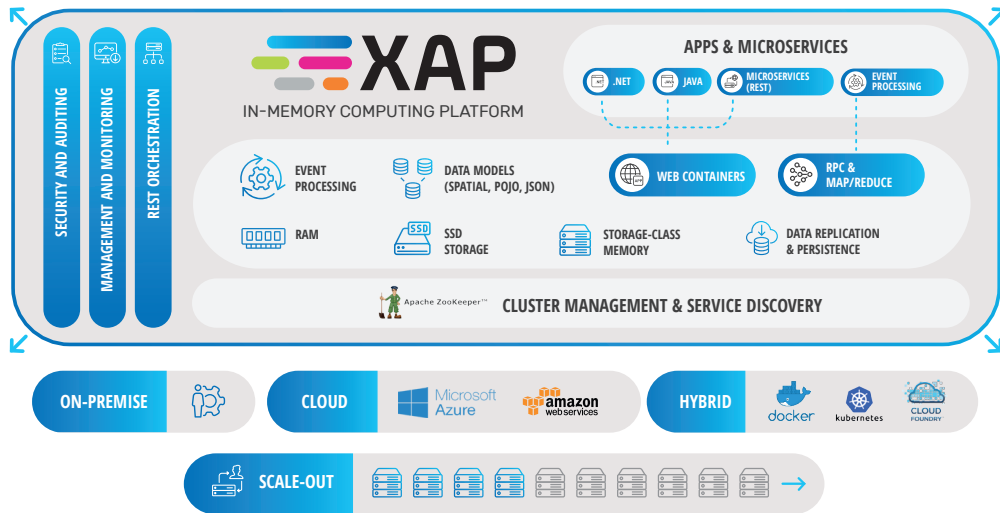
SECURITY AND AUDITING

MANAGEMENT AND MONITORING

REST ORCHESTRATION

XAP

IN-MEMORY COMPUTING PLATFORM

APPS & MICROSERVICES

.NET

JAVA

MICROSERVICES (REST)

EVENT PROCESSING

EVENT PROCESSING

DATA MODELS (SPATIAL, POJO, JSON)

WEB CONTAINERS

RPC & MAP/REDUCE

RAM

SSD

SSD STORAGE

STORAGE-CLASS MEMORY

DATA REPLICATION & PERSISTENCE

Apache ZooKeeper™

CLUSTER MANAGEMENT & SERVICE DISCOVERY

ON-PREMISE

CLOUD

Microsoft Azure

amazon web services

HYBRID

docker

kubernetes

CLOUD FOUNDRY

SCALE-OUT